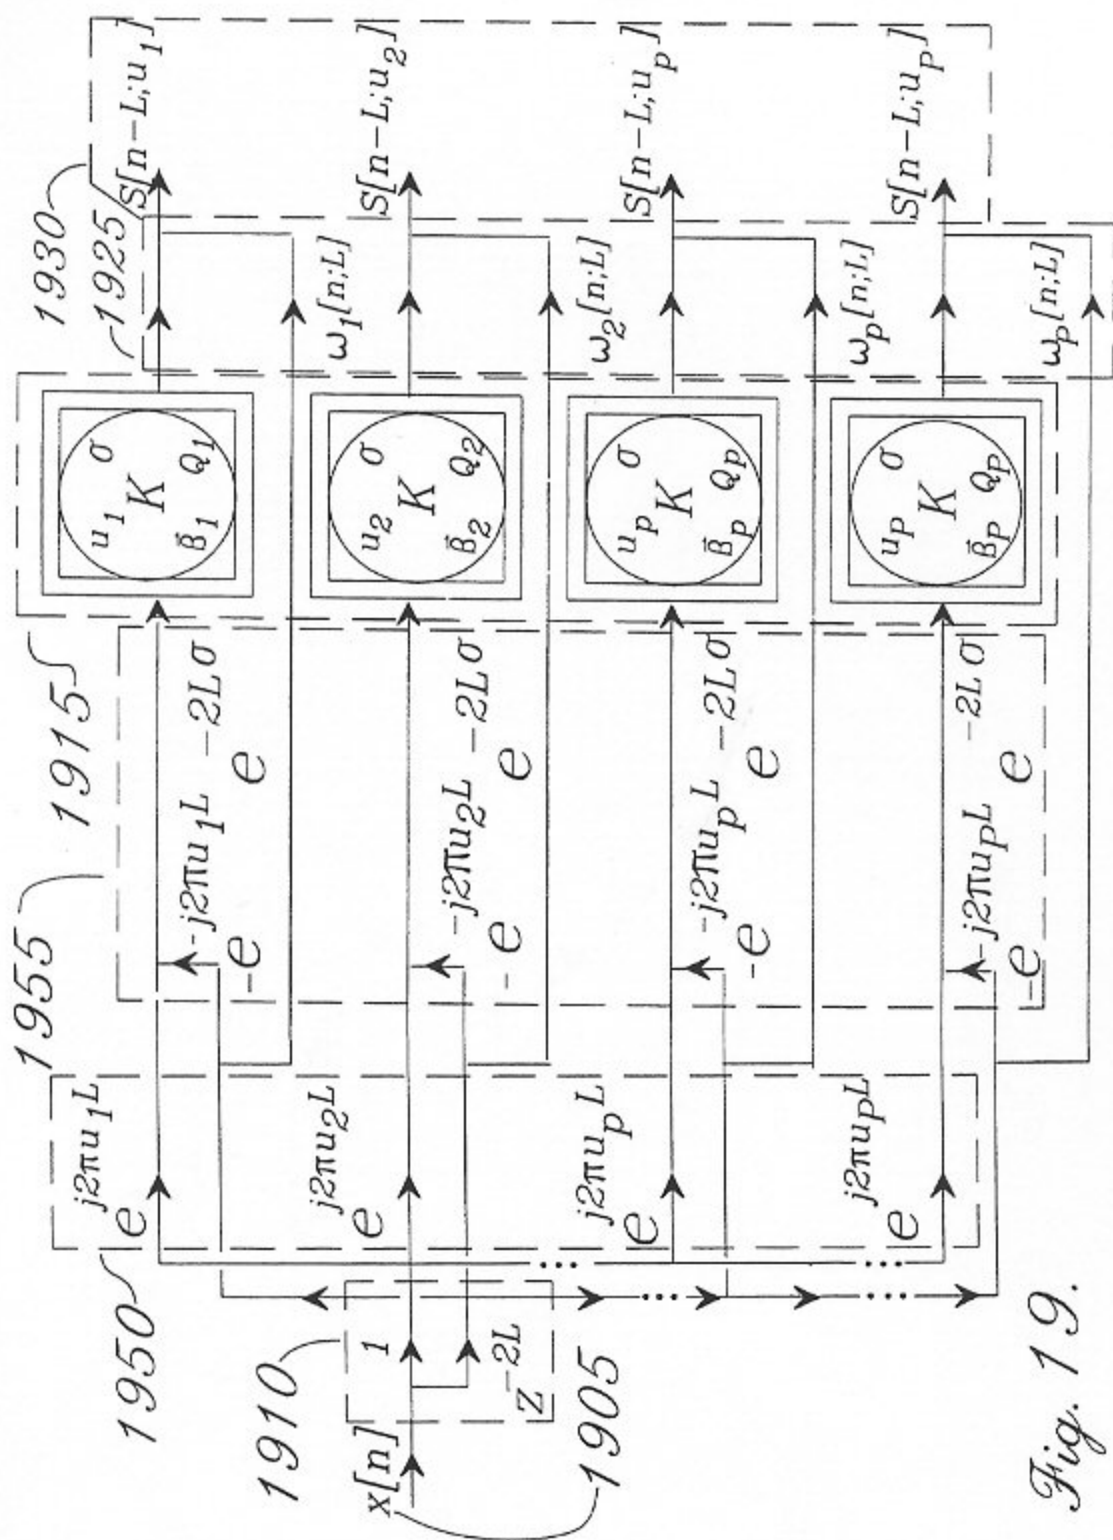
Fig. 19.

$x[n]$
1910
1905
$1$
$z^{-2L}$
1950
1955
1915
1925
1930

$e^{j2\pi u_1 L}$
$e^{j2\pi u_2 L}$
$e^{j2\pi u_p L}$
$e^{j2\pi u_P L}$

$-e^{-j2\pi u_1 L}$ $e^{-2L\sigma}$
$-e^{-j2\pi u_2 L}$ $e^{-2L\sigma}$
$-e^{-j2\pi u_p L}$ $e^{-2L\sigma}$
$-e^{-j2\pi u_P L}$ $e^{-2L\sigma}$

$u_1$ $\sigma$ $K$ $\vec{\beta}_1$ $Q_1$
$u_2$ $\sigma$ $K$ $\vec{\beta}_2$ $Q_2$
$u_p$ $\sigma$ $K$ $\vec{\beta}_p$ $Q_p$
$u_P$ $\sigma$ $K$ $\vec{\beta}_P$ $Q_P$

$\omega_1[n;L]$
$\omega_2[n;L]$
$\omega_p[n;L]$
$\omega_P[n;L]$

$S[n-L;u_1]$
$S[n-L;u_2]$
$S[n-L;u_p]$
$S[n-L;u_P]$